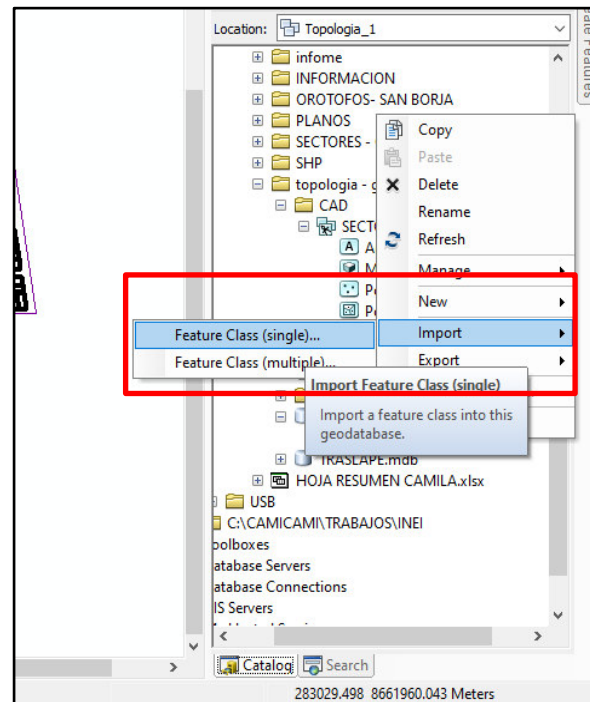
Location: Topologia_1

infome
INFORMACION
OROTOFOS- SAN BORJA
PLANOS
SECTORES -
SHP
topologia - g
CAD
SECT
A
M
P
P

Copy
Paste
Delete
Rename
Refresh
Manage
New
Import
Export

Feature Class (single)...
Feature Class (multiple)...

Import Feature Class (single)
Import a feature class into this geodatabase.

TRASLAPE.mdb
HOJA RESUMEN CAMILA.xlsx
USB
C:\CAMICAMI\TRABAJOS\INEI
oolboxes
atabase Servers
atabase Connections
IS Servers

ate Features

Catalog
Search

283029.498 8661960.043 Meters